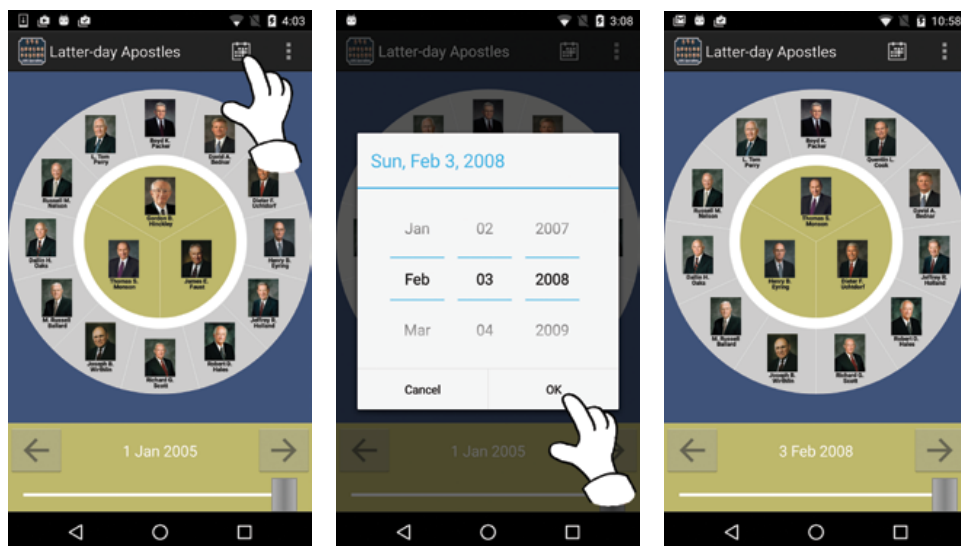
4:03

Latter-day Apostles

Boyd K. Packer

David A. Bednar

L. Tom Perry

Russell M. Nelson

Dieter F. Uchtdorf

Gordon B. Hinckley

Dallin H. Oaks

Henry B. Eyring

Thomas S. Monson

James E. Faust

M. Russell Ballard

Jeffrey R. Holland

Joseph B. Wirthlin

Robert D. Hales

Richard G. Scott

1 Jan 2005

3:08

Latter-day Apostles

Sun, Feb 3, 2008

| Jan | 02 | 2007 |
|---|---|---|
| Feb | 03 | 2008 |
| Mar | 04 | 2009 |

Cancel

OK

1 Jan 2005

10:58

Latter-day Apostles

Boyd K. Packer

L. Tom Perry

Quentin L. Cook

Russell M. Nelson

David A. Bednar

Thomas S. Monson

Dallin H. Oaks

Henry B. Eyring

Dieter F. Uchtdorf

Jeffrey R. Holland

M. Russell Ballard

Robert D. Hales

Joseph B. Wirthlin

Richard G. Scott

3 Feb 2008